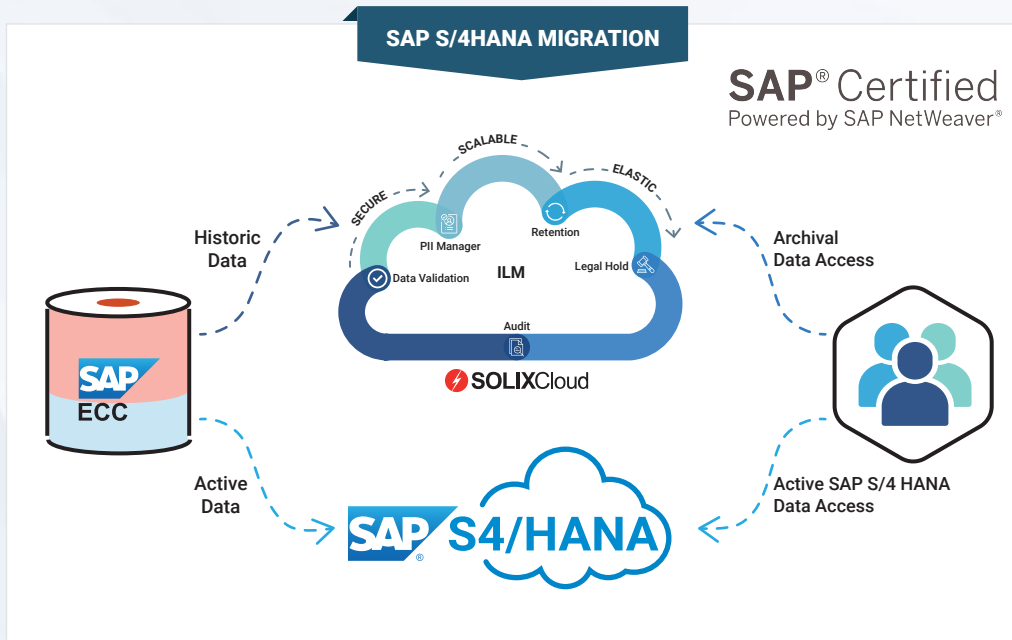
SAP S/4HANA MIGRATION

SAP® Certified
Powered by SAP NetWeaver®

SCALABLE
SECURE
ELASTIC

Historic Data

PII Manager
Retention
Data Validation
ILM
Legal Hold
Audit

SOLIXCloud

Archival Data Access

SAP
ECC

Active Data

SAP® S4/HANA

Active SAP S/4 HANA Data Access